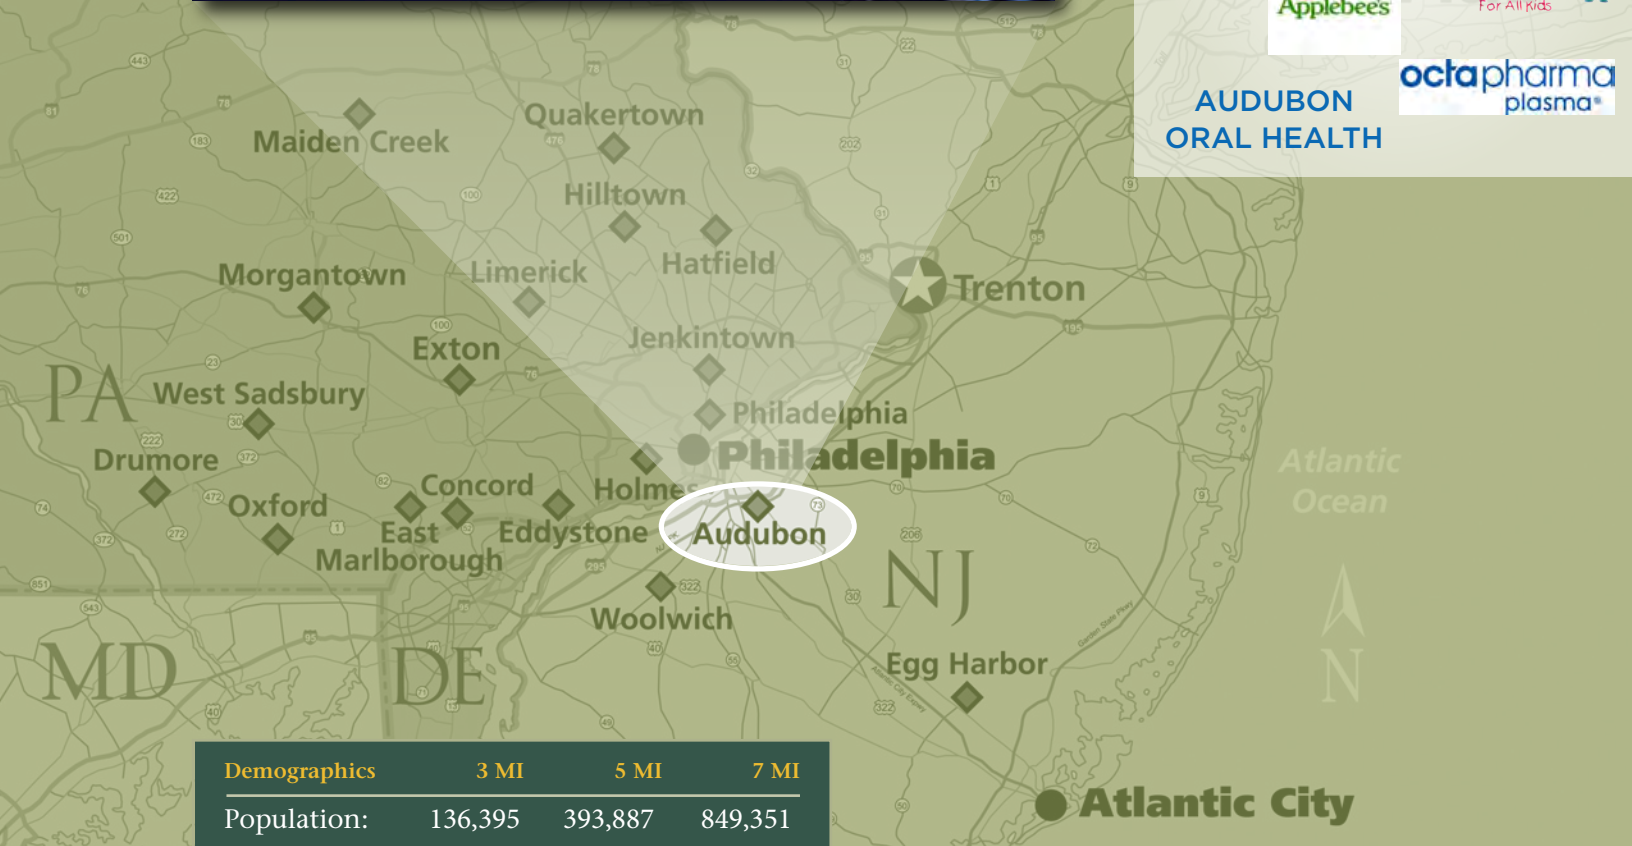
Applebee's

For All Kids

AUDUBON ORAL HEALTH

octapharma plasma

Maiden Creek
Quakertown
Hilltown
Hatfield
Morgantown
Limerick
Trenton
Exton
Jenkintown
PA
West Sadsbury
Philadelphia
Philadelphia
Drumore
Concord
Holmes
Oxford
East Marlborough
Eddystone
Audubon
NJ
Atlantic Ocean
Woolwich
N
MD
DE
Egg Harbor
Atlantic City

| Demographics | 3 MI | 5 MI | 7 MI |
|---|---|---|---|
| Population: | 136,395 | 393,887 | 849,351 |